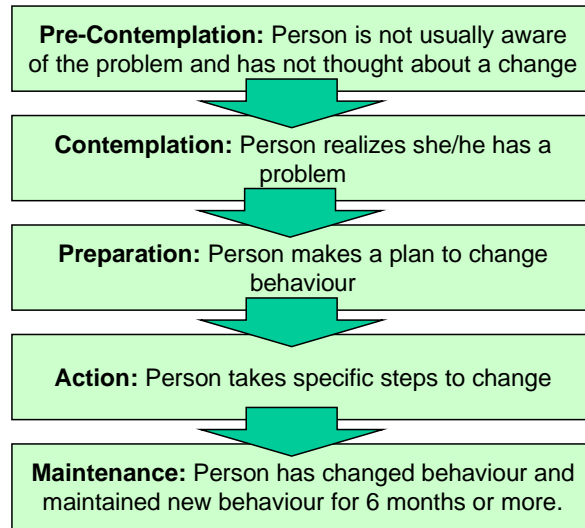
**Pre-Contemplation:** Person is not usually aware of the problem and has not thought about a change

**Contemplation:** Person realizes she/he has a problem

**Preparation:** Person makes a plan to change behaviour

**Action:** Person takes specific steps to change

**Maintenance:** Person has changed behaviour and maintained new behaviour for 6 months or more.